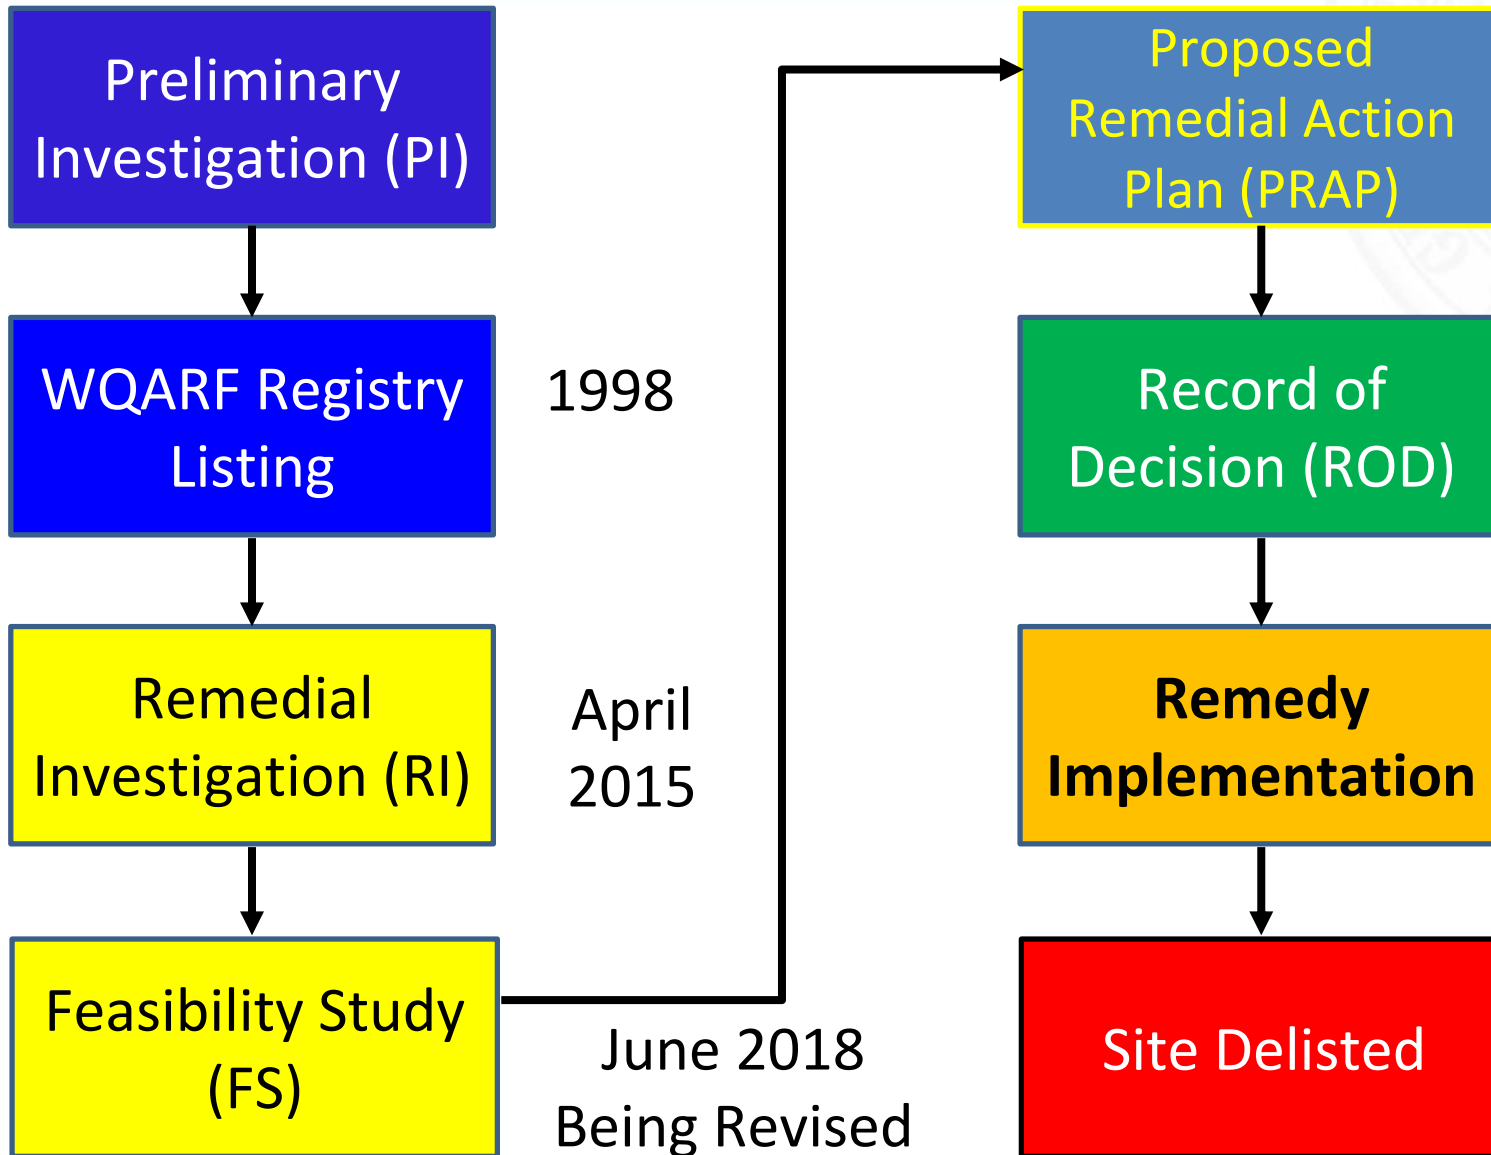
Preliminary Investigation (PI)

WQARF Registry Listing

1998

Remedial Investigation (RI)

April 2015

Feasibility Study (FS)

June 2018 Being Revised

Proposed Remedial Action Plan (PRAP)

Record of Decision (ROD)

Remedy Implementation

Site Delisted